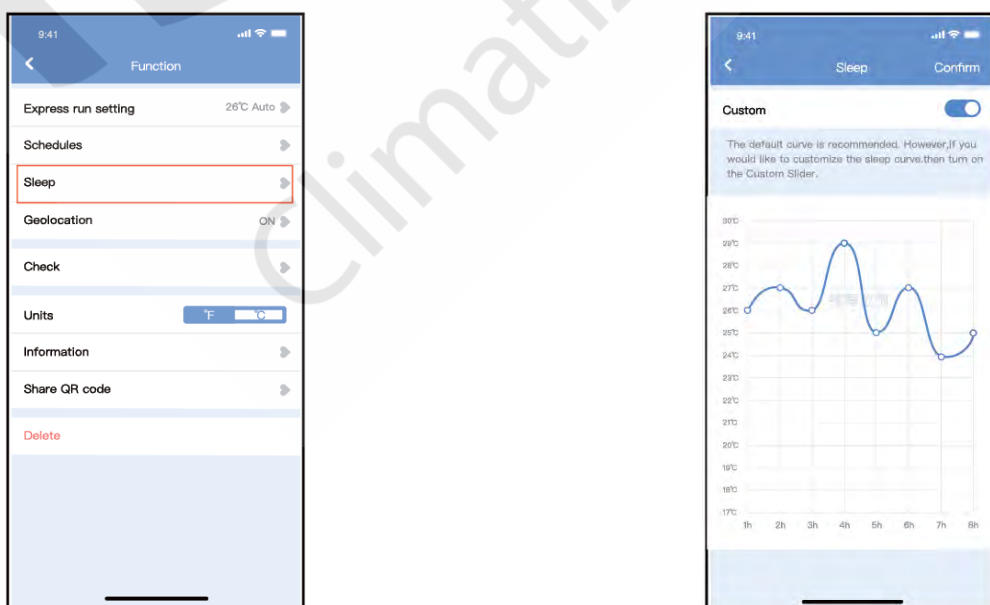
9:41

Function

Express run setting 26℃ Auto

Schedules

Sleep

Geolocation ON

Check

Units ℉ ℃

Information

Share QR code

Delete

Climatiz

9:41

Sleep Confirm

Custom

The default curve is recommended. However,If you would like to customize the sleep curve.then turn on the Custom Slider.

30℃
29℃
28℃
27℃
26℃
25℃
24℃
23℃
22℃
21℃
20℃
19℃
18℃
17℃

1h 2h 3h 4h 5h 6h 7h 8h